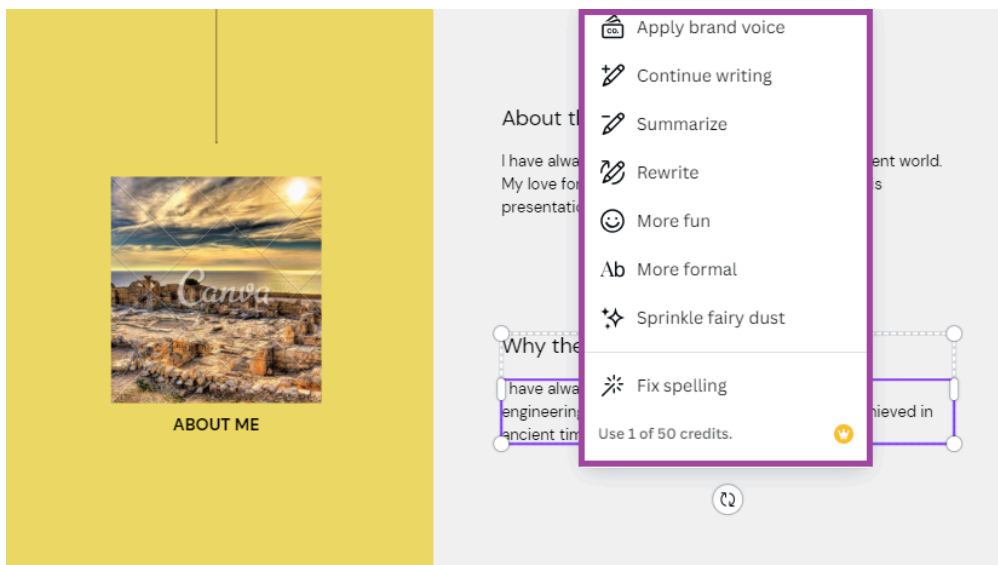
Canva

ABOUT ME

About th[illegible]

I have alwa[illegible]ent world. My love for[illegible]s presentati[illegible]

Why the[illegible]

I have alwa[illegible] engineering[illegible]hieved in ancient tim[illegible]

Apply brand voice
Continue writing
Summarize
Rewrite
More fun
Ab More formal
Sprinkle fairy dust
Fix spelling
Use 1 of 50 credits.